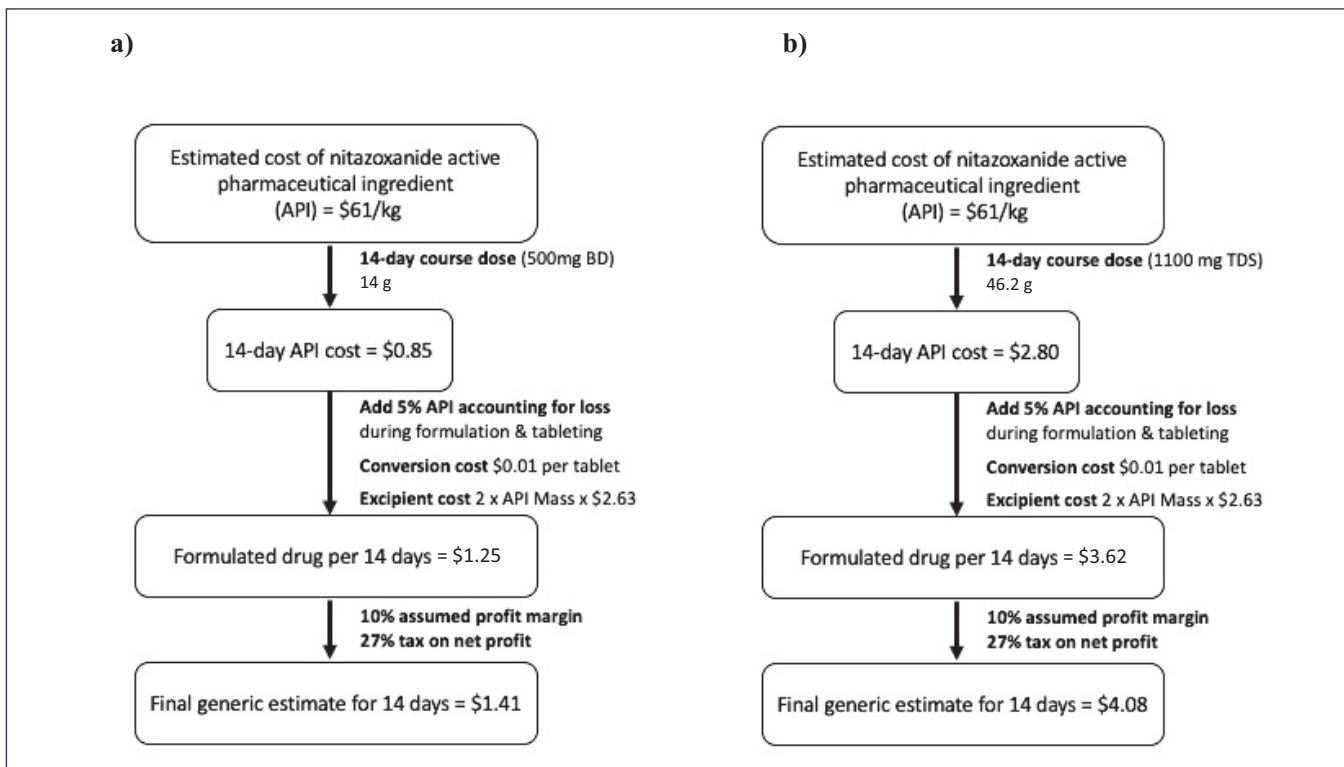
a)

Estimated cost of nitazoxanide active pharmaceutical ingredient (API) = \$61/kg

**14-day course dose** (500mg BD) 14 g

14-day API cost = \$0.85

**Add 5% API accounting for loss** during formulation & tableting

**Conversion cost** \$0.01 per tablet

**Excipient cost** 2 x API Mass x \$2.63

Formulated drug per 14 days = \$1.25

**10% assumed profit margin**
**27% tax on net profit**

Final generic estimate for 14 days = \$1.41

b)

Estimated cost of nitazoxanide active pharmaceutical ingredient (API) = \$61/kg

**14-day course dose** (1100 mg TDS) 46.2 g

14-day API cost = \$2.80

**Add 5% API accounting for loss** during formulation & tableting

**Conversion cost** \$0.01 per tablet

**Excipient cost** 2 x API Mass x \$2.63

Formulated drug per 14 days = \$3.62

**10% assumed profit margin**
**27% tax on net profit**

Final generic estimate for 14 days = \$4.08